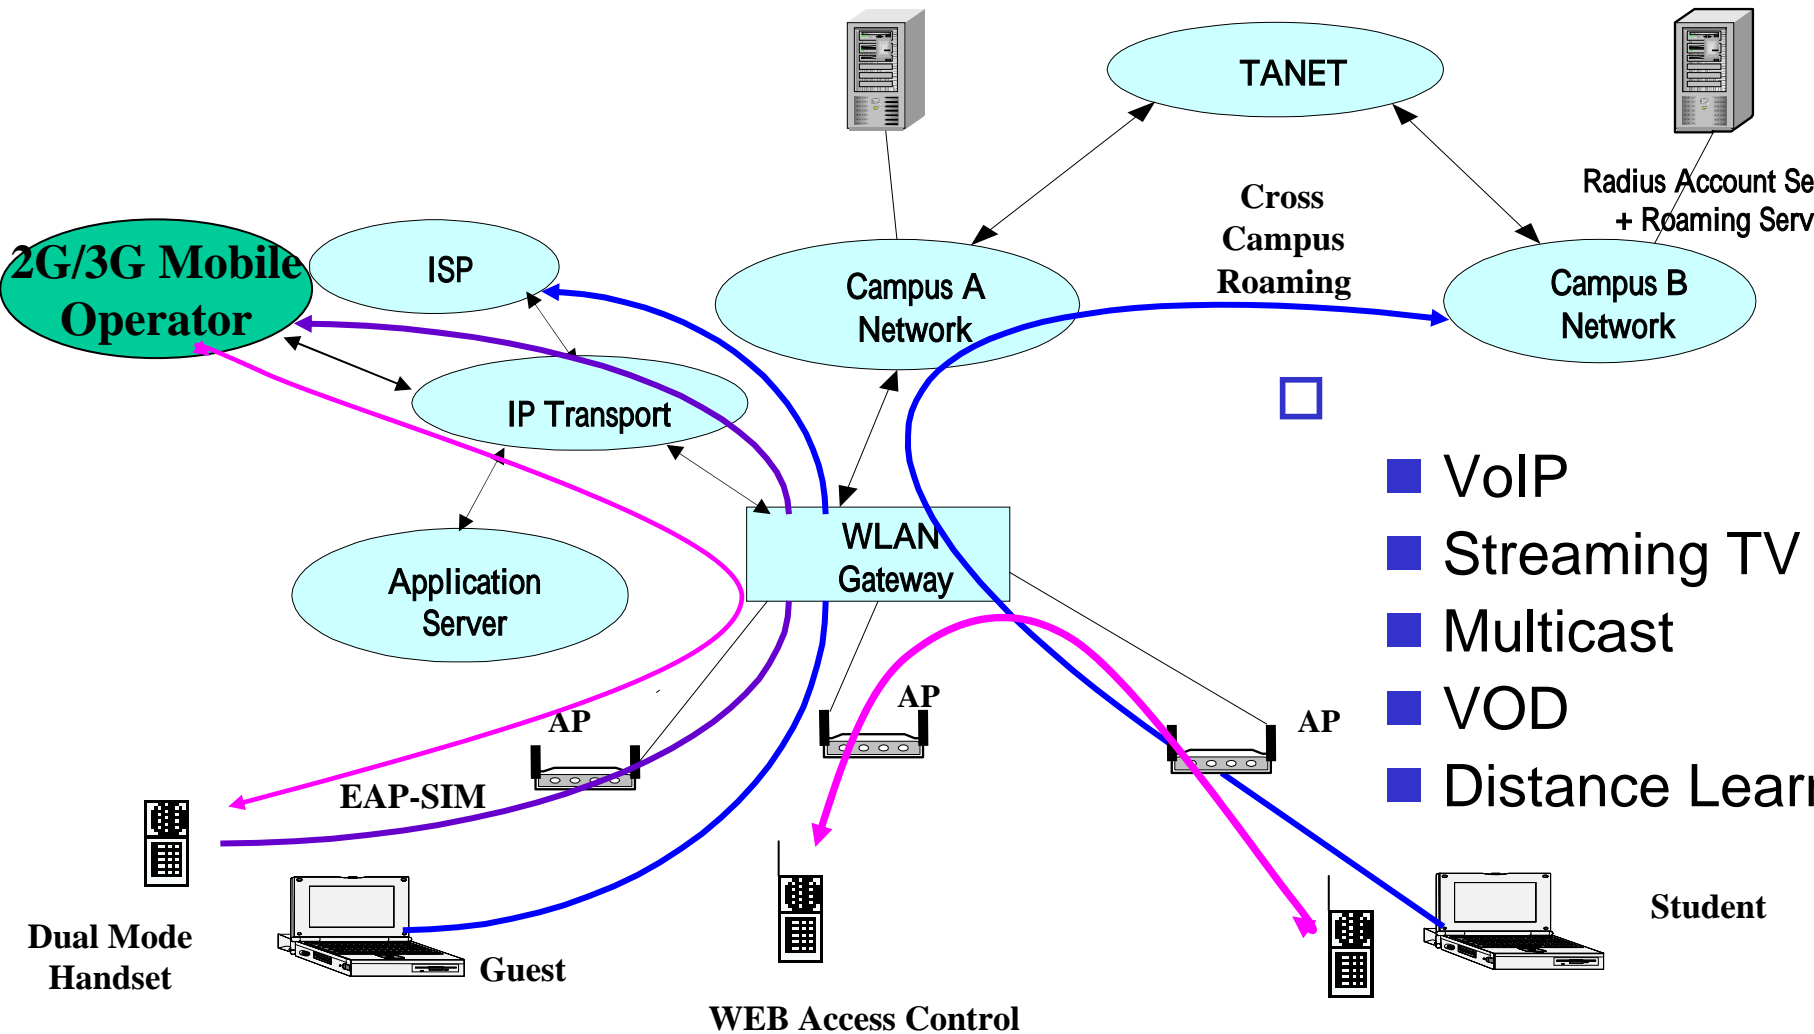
TANET

Radius Account Se
+ Roaming Serv

Cross Campus Roaming

2G/3G Mobile Operator

ISP

Campus A Network

Campus B Network

IP Transport

Application Server

WLAN Gateway

VoIP
Streaming TV
Multicast
VOD
Distance Lear

AP

AP

AP

EAP-SIM

Dual Mode Handset

Guest

WEB Access Control

Student